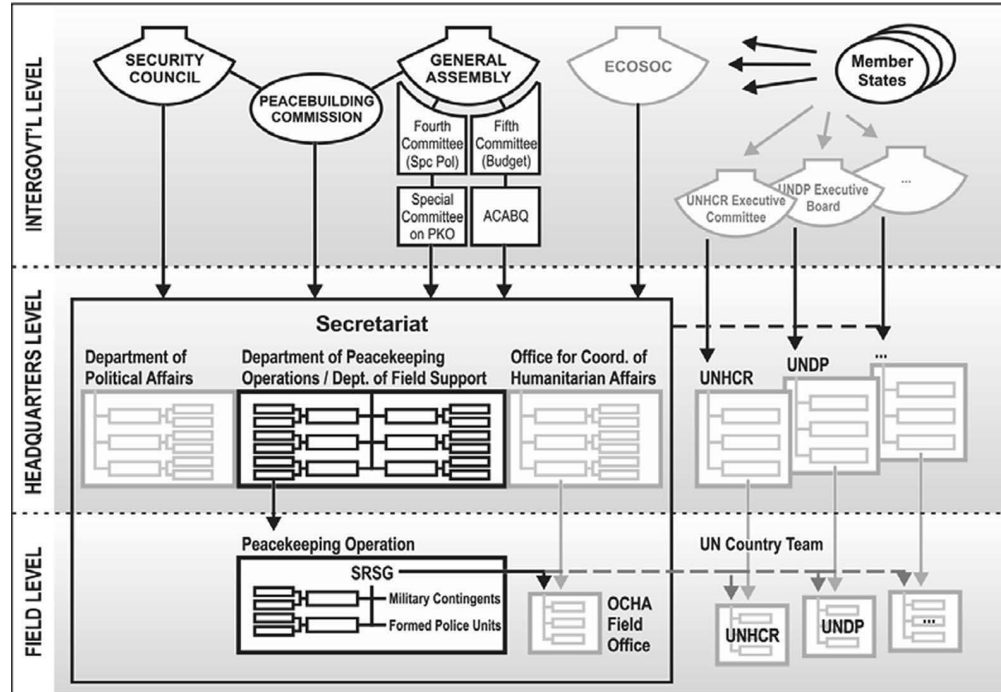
INTERGOVT'L LEVEL

SECURITY COUNCIL

PEACEBUILDING COMMISSION

GENERAL ASSEMBLY

Fourth Committee (Spc Pol)

Fifth Committee (Budget)

Special Committee on PKO

ACABQ

ECOSOC

Member States

UNHCR Executive Committee

UNDP Executive Board

...

HEADQUARTERS LEVEL

Secretariat

Department of Political Affairs

Department of Peacekeeping Operations / Dept. of Field Support

Office for Coord. of Humanitarian Affairs

UNHCR

UNDP

...

FIELD LEVEL

Peacekeeping Operation

SRSG

Military Contingents

Formed Police Units

OCHA Field Office

UN Country Team

UNHCR

UNDP

...